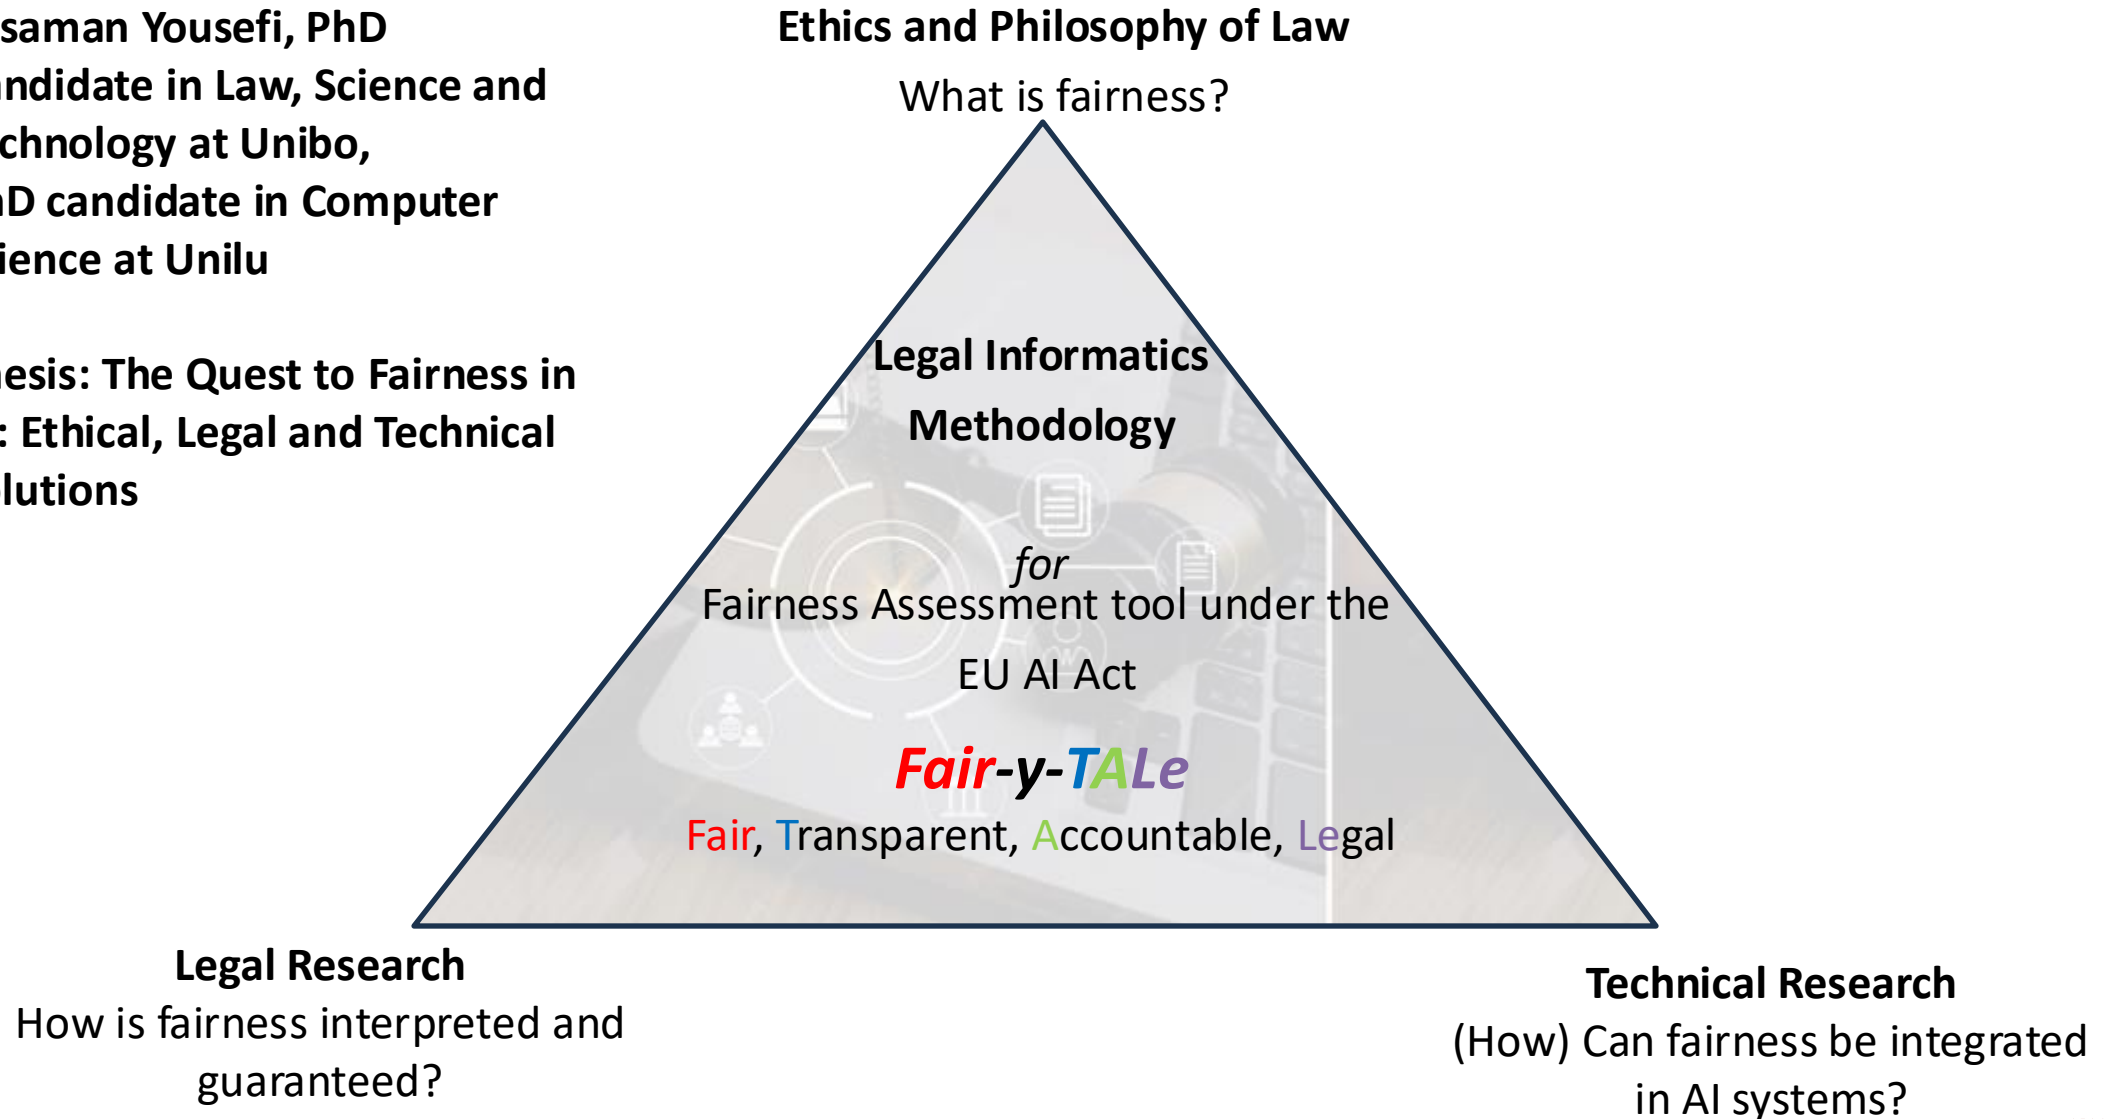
saman Yousefi, PhD
ndidate in Law, Science and
chnology at Unibo,
D candidate in Computer
ience at Unilu

esis: The Quest to Fairness in
: Ethical, Legal and Technical
lutions

Ethics and Philosophy of Law
What is fairness?

Legal Informatics Methodology

*for*
Fairness Assessment tool under the EU AI Act

Fair-y-TALe
Fair, Transparent, Accountable, Legal

Legal Research
How is fairness interpreted and guaranteed?

Technical Research
(How) Can fairness be integrated in AI systems?